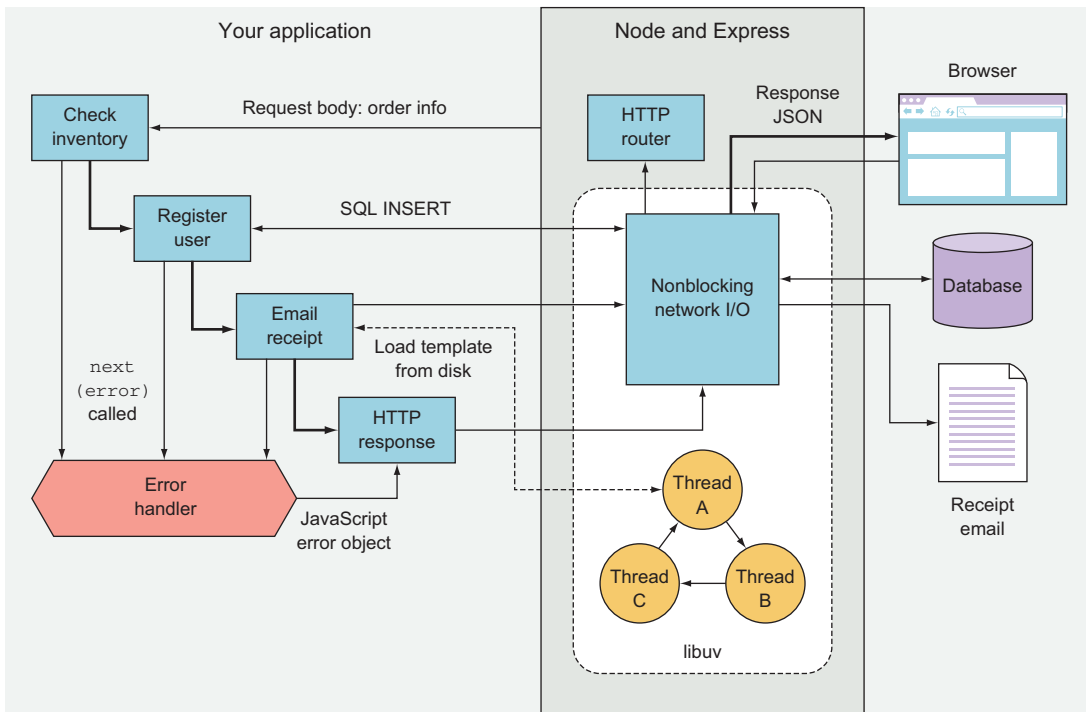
Your application

Node and Express

Browser

Response JSON

Request body: order info

Check inventory

HTTP router

SQL INSERT

Register user

Nonblocking network I/O

Database

Email receipt

Load template from disk

next (error) called

HTTP response

Thread A

Error handler

JavaScript error object

Thread C

Thread B

Receipt email

libuv